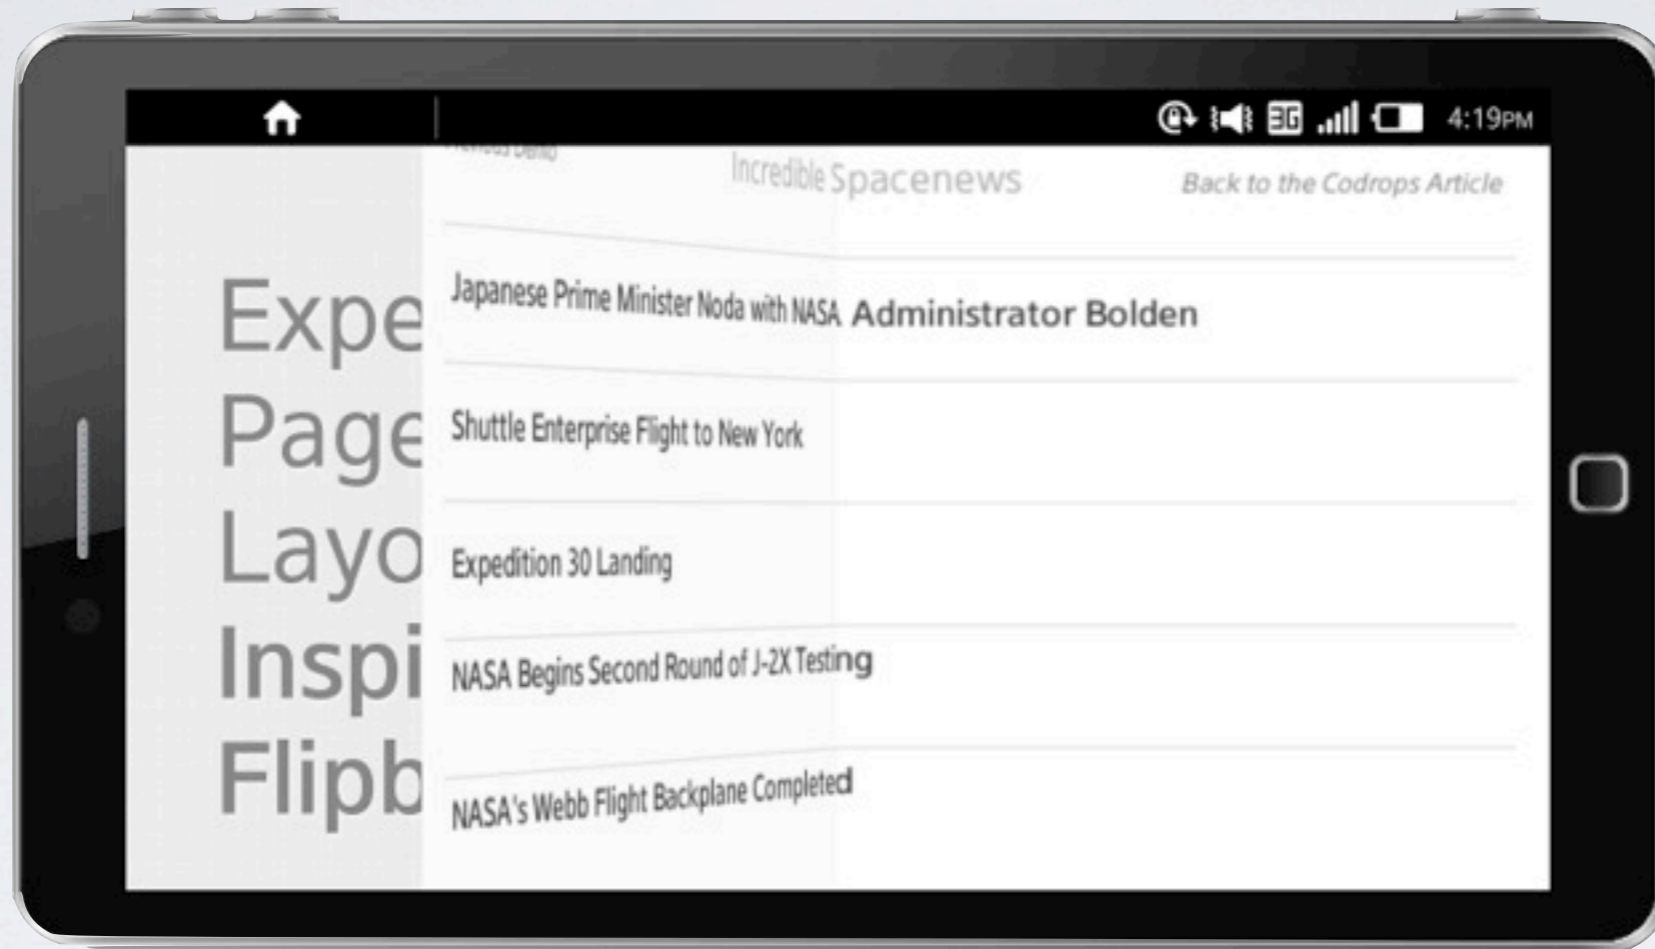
4:19PM

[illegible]

Incredible Spacenews

Back to the Codrops Article

Expe
Page
Layo
Inspi
Flipb

Japanese Prime Minister Noda with NASA Administrator Bolden

Shuttle Enterprise Flight to New York

Expedition 30 Landing

NASA Begins Second Round of J-2X Testing

NASA's Webb Flight Backplane Completed